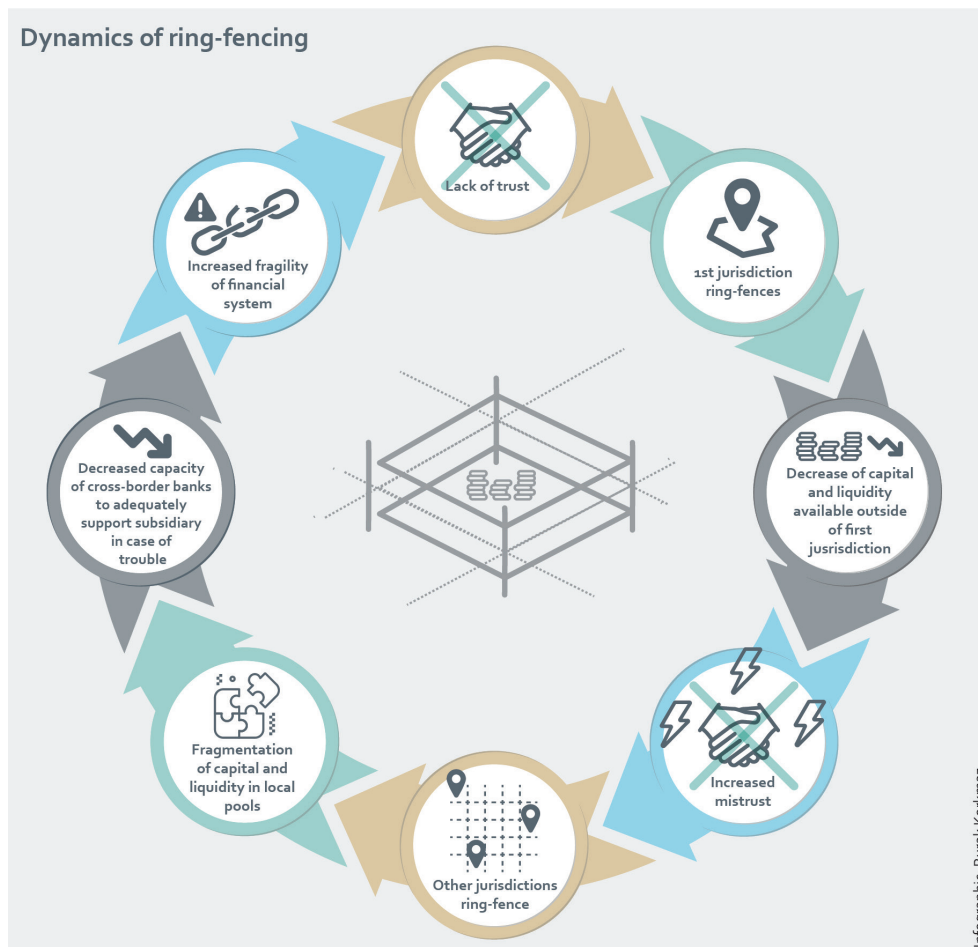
Dynamics of ring-fencing

Lack of trust

1st jurisdiction ring-fences

Decrease of capital and liquidity available outside of first jusrisdiction

Increased mistrust

Other jurisdictions ring-fence

Fragmentation of capital and liquidity in local pools

Decreased capacity of cross-border banks to adequately support subsidiary in case of trouble

Increased fragility of financial system

Infographic: Burak Korkmaz